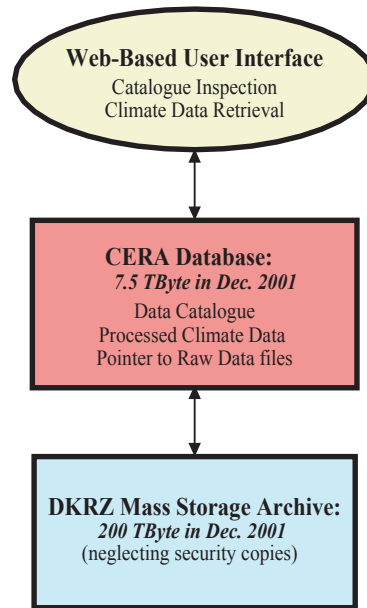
Web-Based User Interface
Catalogue Inspection
Climate Data Retrieval

CERA Database:
7.5 TByte in Dec. 2001
Data Catalogue
Processed Climate Data
Pointer to Raw Data files

DKRZ Mass Storage Archive:
200 TByte in Dec. 2001
(neglecting security copies)